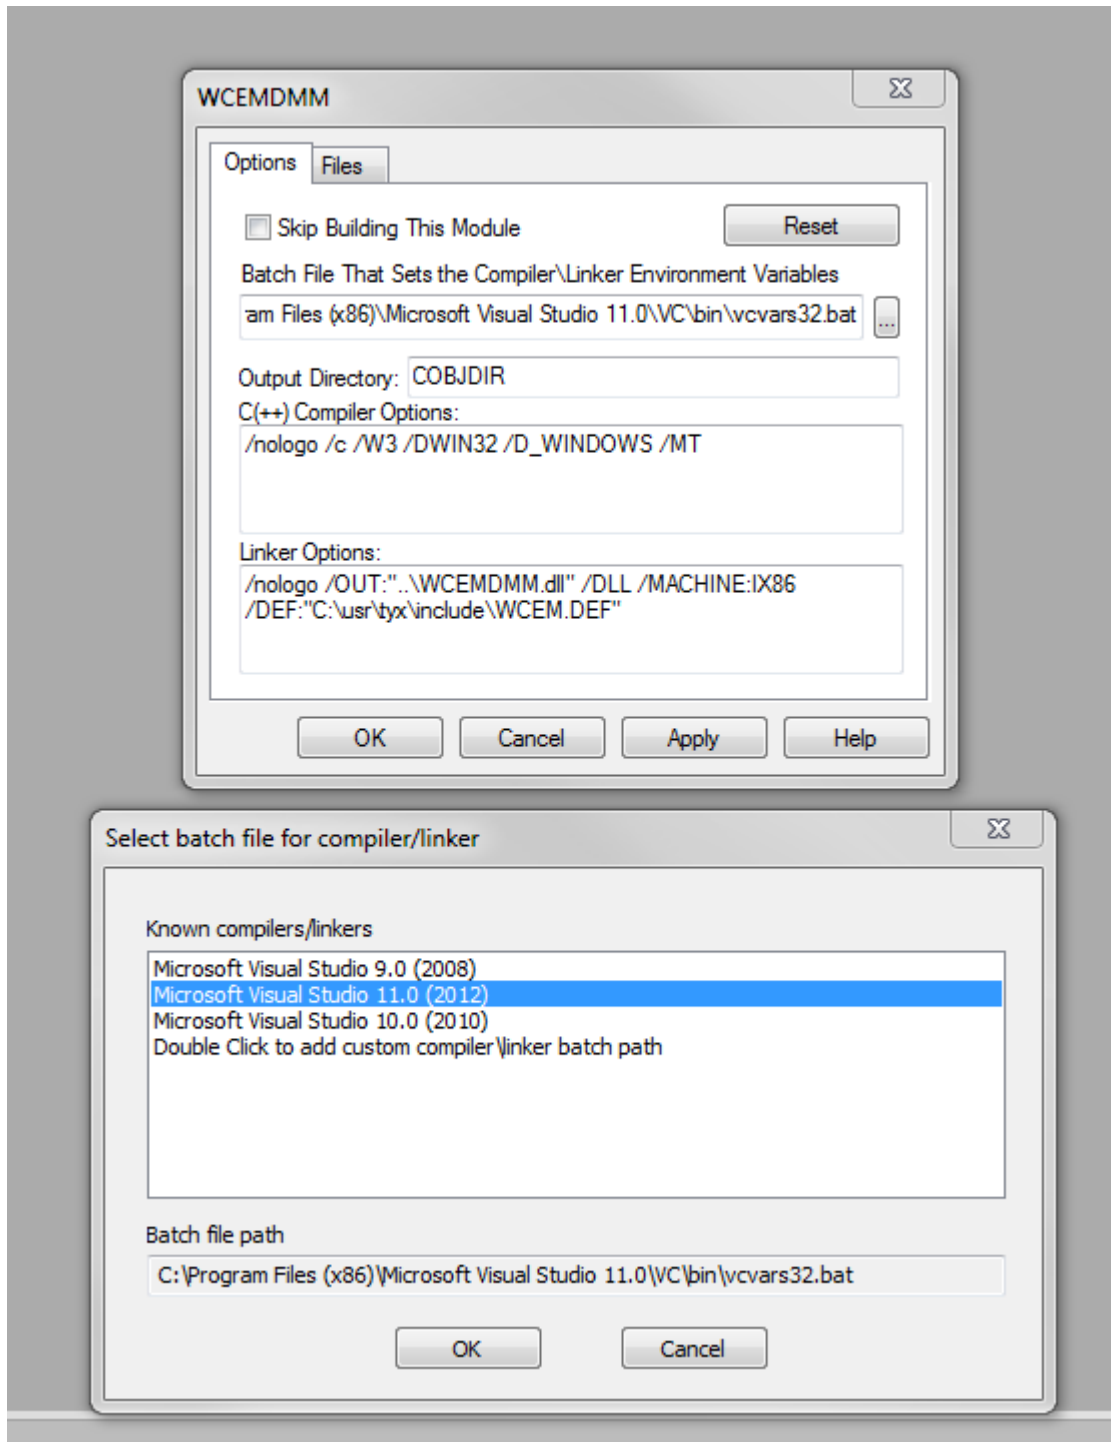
WCEMDMM

Options Files

Skip Building This Module

Reset

Batch File That Sets the Compiler\Linker Environment Variables

am Files (x86)\Microsoft Visual Studio 11.0\VC\bin\vcvars32.bat

...

Output Directory: COBJDIR

C(++) Compiler Options:

/nologo /c /W3 /DWIN32 /D_WINDOWS /MT

Linker Options:

/nologo /OUT:"..\WCEMDMM.dll" /DLL /MACHINE:IX86 /DEF:"C:\usr\tyx\include\WCEM.DEF"

OK Cancel Apply Help

Select batch file for compiler/linker

Known compilers/linkers

Microsoft Visual Studio 9.0 (2008)
Microsoft Visual Studio 11.0 (2012)
Microsoft Visual Studio 10.0 (2010)
Double Click to add custom compiler\linker batch path

Batch file path

C:\Program Files (x86)\Microsoft Visual Studio 11.0\VC\bin\vcvars32.bat

OK Cancel